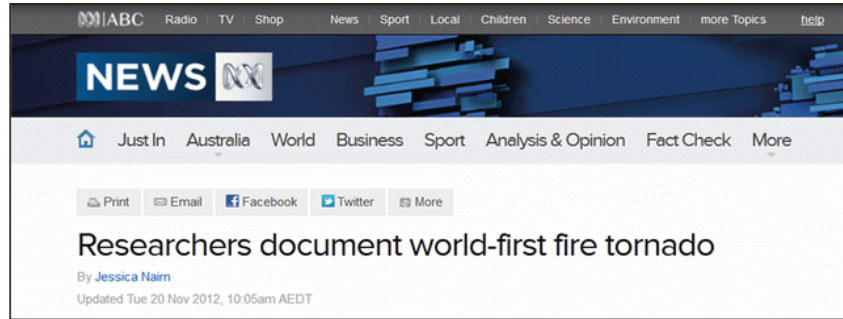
ABC Radio | TV | Shop News | Sport | Local | Children | Science | Environment | more Topics help

NEWS

Just In Australia World Business Sport Analysis & Opinion Fact Check More

Print Email Facebook Twitter More

Researchers document world-first fire tornado

By Jessica Nairn

Updated Tue 20 Nov 2012, 10:05am AEDT